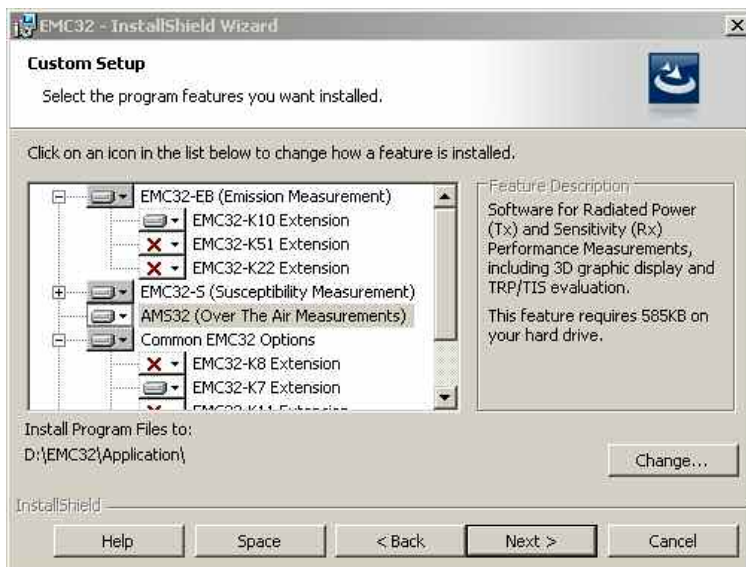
EMC32 - InstallShield Wizard

Custom Setup

Select the program features you want installed.

Click on an icon in the list below to change how a feature is installed.

EMC32-EB (Emission Measurement)
EMC32-K10 Extension
EMC32-K51 Extension
EMC32-K22 Extension
EMC32-S (Susceptibility Measurement)
AMS32 (Over The Air Measurements)
Common EMC32 Options
EMC32-K8 Extension
EMC32-K7 Extension
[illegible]

Feature Description

Software for Radiated Power (Tx) and Sensitivity (Rx) Performance Measurements, including 3D graphic display and TRP/TIS evaluation.

This feature requires 585KB on your hard drive.

Install Program Files to:
D:\EMC32\Application\

Change...

InstallShield

Help | Space | < Back | Next > | Cancel